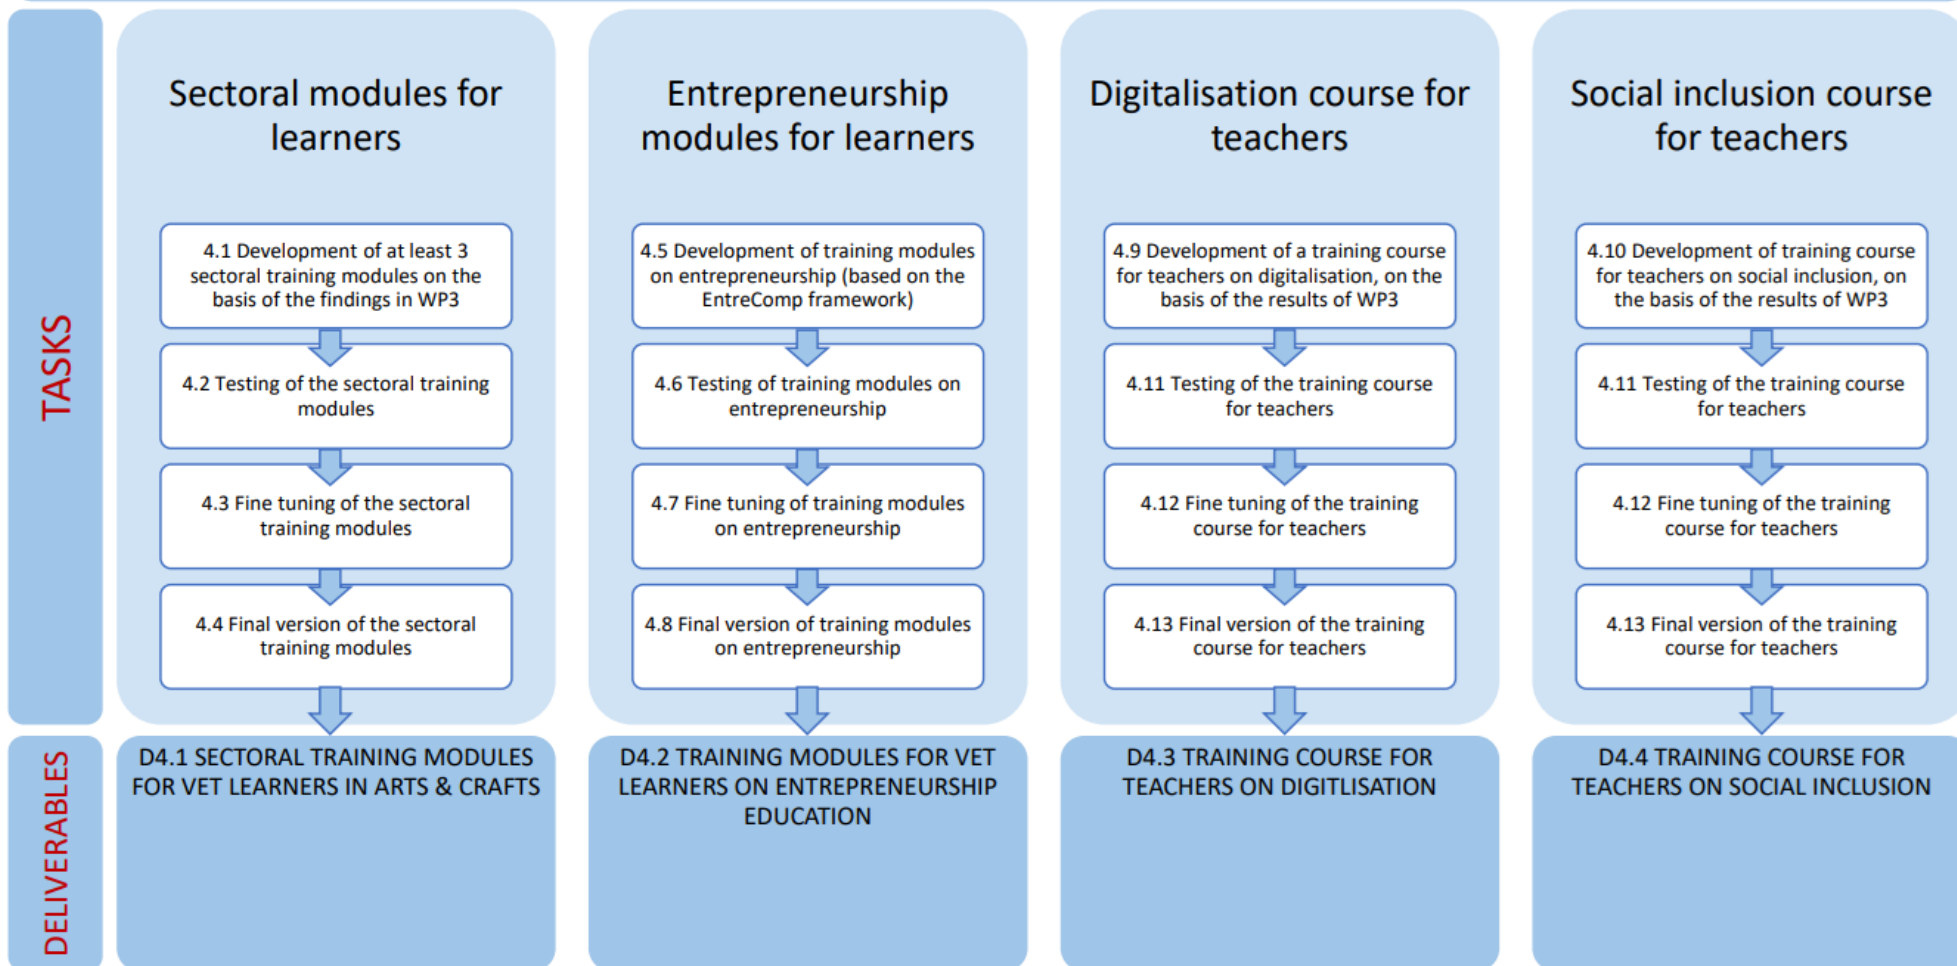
TASKS

Sectoral modules for learners

4.1 Development of at least 3 sectoral training modules on the basis of the findings in WP3

4.2 Testing of the sectoral training modules

4.3 Fine tuning of the sectoral training modules

4.4 Final version of the sectoral training modules

Entrepreneurship modules for learners

4.5 Development of training modules on entrepreneurship (based on the EntreComp framework)

4.6 Testing of training modules on entrepreneurship

4.7 Fine tuning of training modules on entrepreneurship

4.8 Final version of training modules on entrepreneurship

Digitalisation course for teachers

4.9 Development of a training course for teachers on digitalisation, on the basis of the results of WP3

4.11 Testing of the training course for teachers

4.12 Fine tuning of the training course for teachers

4.13 Final version of the training course for teachers

Social inclusion course for teachers

4.10 Development of training course for teachers on social inclusion, on the basis of the results of WP3

4.11 Testing of the training course for teachers

4.12 Fine tuning of the training course for teachers

4.13 Final version of the training course for teachers

DELIVERABLES

D4.1 SECTORAL TRAINING MODULES FOR VET LEARNERS IN ARTS & CRAFTS

D4.2 TRAINING MODULES FOR VET LEARNERS ON ENTREPRENEURSHIP EDUCATION

D4.3 TRAINING COURSE FOR TEACHERS ON DIGITLISATION

D4.4 TRAINING COURSE FOR TEACHERS ON SOCIAL INCLUSION